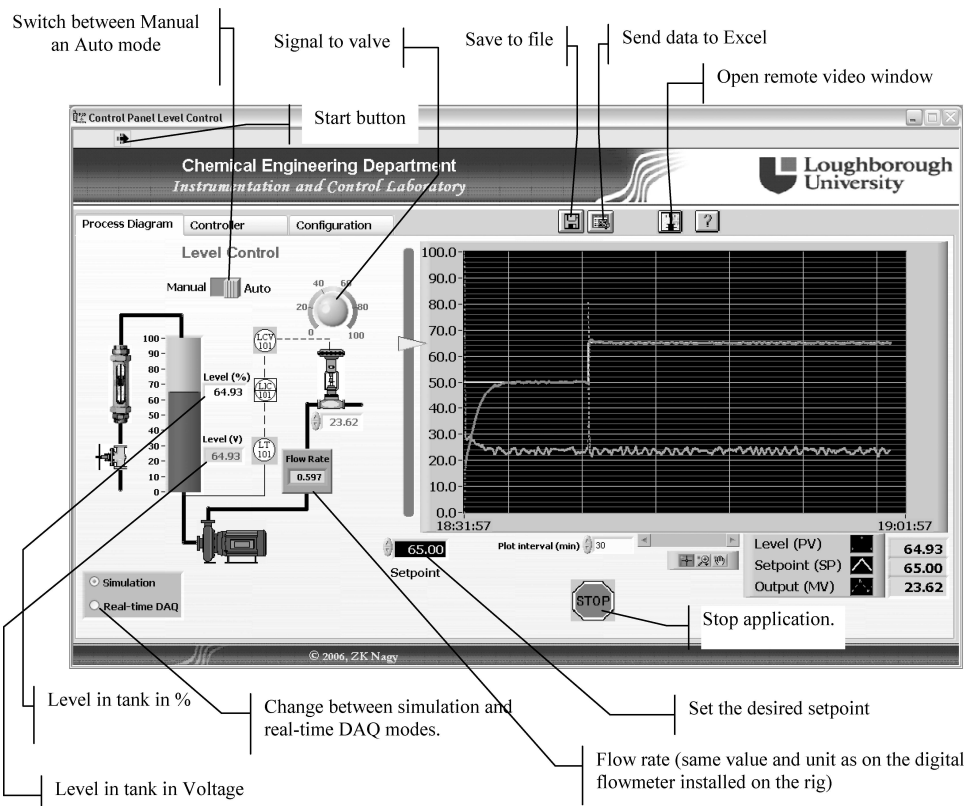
Switch between Manual an Auto mode

Signal to valve

Save to file

Send data to Excel

Open remote video window

Control Panel Level Control

Start button

Chemical Engineering Department
Instrumentation and Control Laboratory

Loughborough University

Process Diagram | Controller | Configuration

?

Level Control

Manual Auto

0 20 40 60 80 100

LCY 101

LIC 101

LT 101

100 90 80 70 60 50 40 30 20 10 0

Level (%)
64.93

Level (V)
64.93

23.62

Flow Rate
0.597

100.0 90.0 80.0 70.0 60.0 50.0 40.0 30.0 20.0 10.0 0.0

18:31:57

19:01:57

65.00

Setpoint

Plot interval (min) 30

| Level (PV) | 64.93 |
|---|---|
| Setpoint (SP) | 65.00 |
| Output (MV) | 23.62 |

Simulation

Real-time DAQ

STOP

Stop application.

© 2006, ZK Nagy

Level in tank in %

Change between simulation and real-time DAQ modes.

Set the desired setpoint

Flow rate (same value and unit as on the digital flowmeter installed on the rig)

Level in tank in Voltage